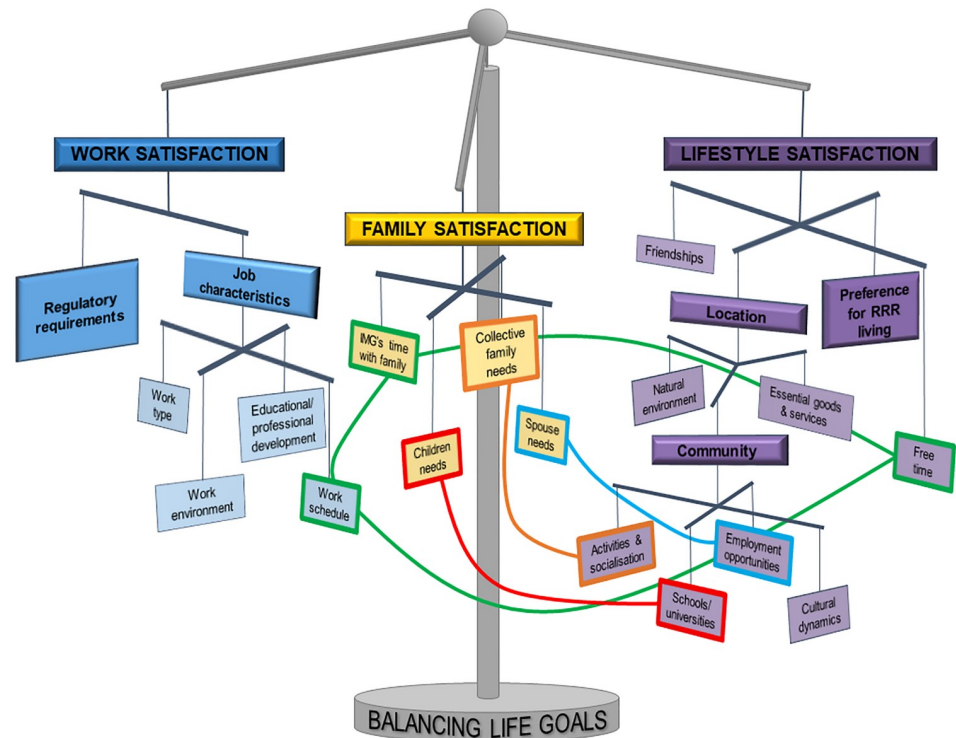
WORK SATISFACTION

Regulatory requirements

Job characteristics

Work type

Educational/ professional development

Work environment

FAMILY SATISFACTION

IMG's time with family

Collective family needs

Children needs

Spouse needs

Work schedule

LIFESTYLE SATISFACTION

Friendships

Location

Preference for RRR living

Natural environment

Essential goods & services

Community

Free time

Activities & socialisation

Employment opportunities

Schools/ universities

Cultural dynamics

BALANCING LIFE GOALS